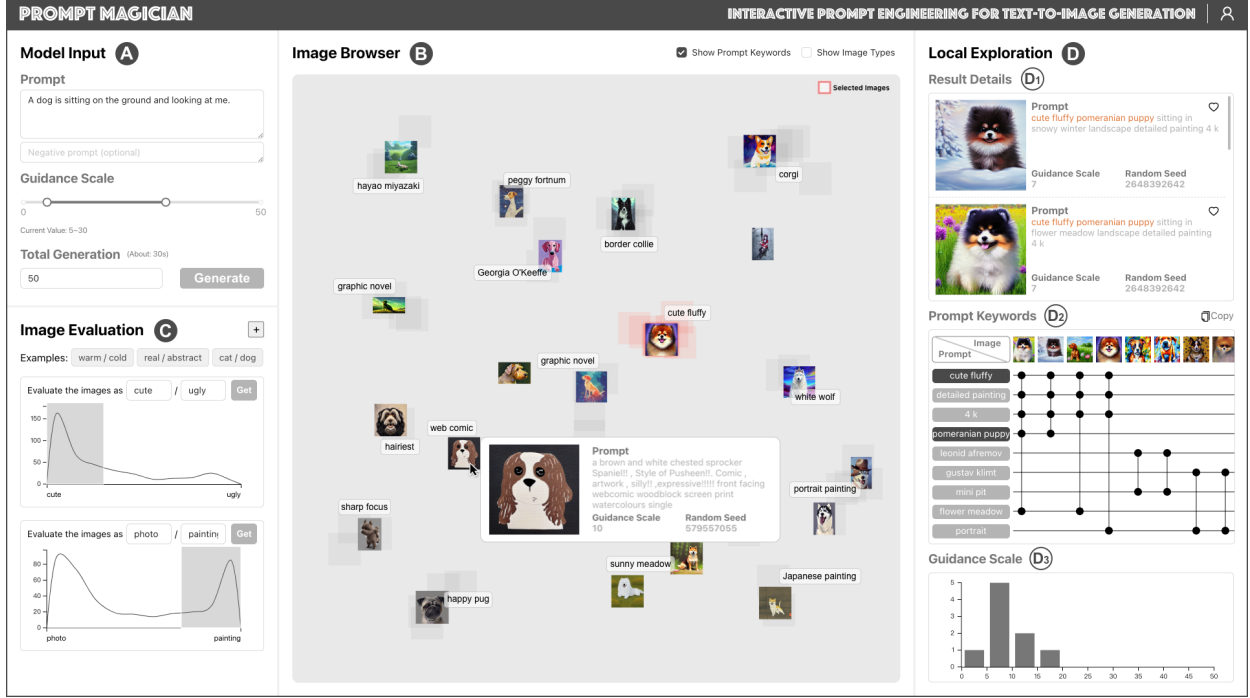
PROMPT MAGICIAN

INTERACTIVE PROMPT ENGINEERING FOR TEXT-TO-IMAGE GENERATION

Model Input A

Prompt

A dog is sitting on the ground and looking at me.

Negative prompt (optional)

Guidance Scale

0 50

Current Value: 5~30

Total Generation (About: 30s)

50

Generate

Image Evaluation C

+

Examples: warm / cold real / abstract cat / dog

Evaluate the images as cute / ugly Get

150 100 50 0

cute ugly

Evaluate the images as photo / painting Get

80 60 40 20 0

photo painting

Image Browser B

Show Prompt Keywords Show Image Types

Selected Images

hayao miyazaki

peggy fortnum

corgi

border collie

Georgia O'Keeffe

graphic novel

cute fluffy

graphic novel

white wolf

hairiest

web comic

Prompt

a brown and white chested sprocker Spaniel!! , Style of Pusheen!!. Comic , artwork , silly!! ,expressive!!!!! front facing webcomic woodblock screen print watercolours single

Guidance Scale 10

Random Seed 579557055

portrait painting

sharp focus

sunny meadow

Japanese painting

happy pug

Local Exploration D

Result Details D1

Prompt

cute fluffy pomeranian puppy sitting in snowy winter landscape detailed painting 4 k

Guidance Scale 7

Random Seed 2648392642

Prompt

cute fluffy pomeranian puppy sitting in flower meadow landscape detailed painting 4 k

Guidance Scale 7

Random Seed 2648392642

Prompt Keywords D2

Copy

Image

Prompt

cute fluffy

detailed painting

4 k

pomeranian puppy

leonid afremov

gustav klimt

mini pit

flower meadow

portrait

Guidance Scale D3

5 4 3 2 1 0

0 5 10 15 20 25 30 35 40 45 50